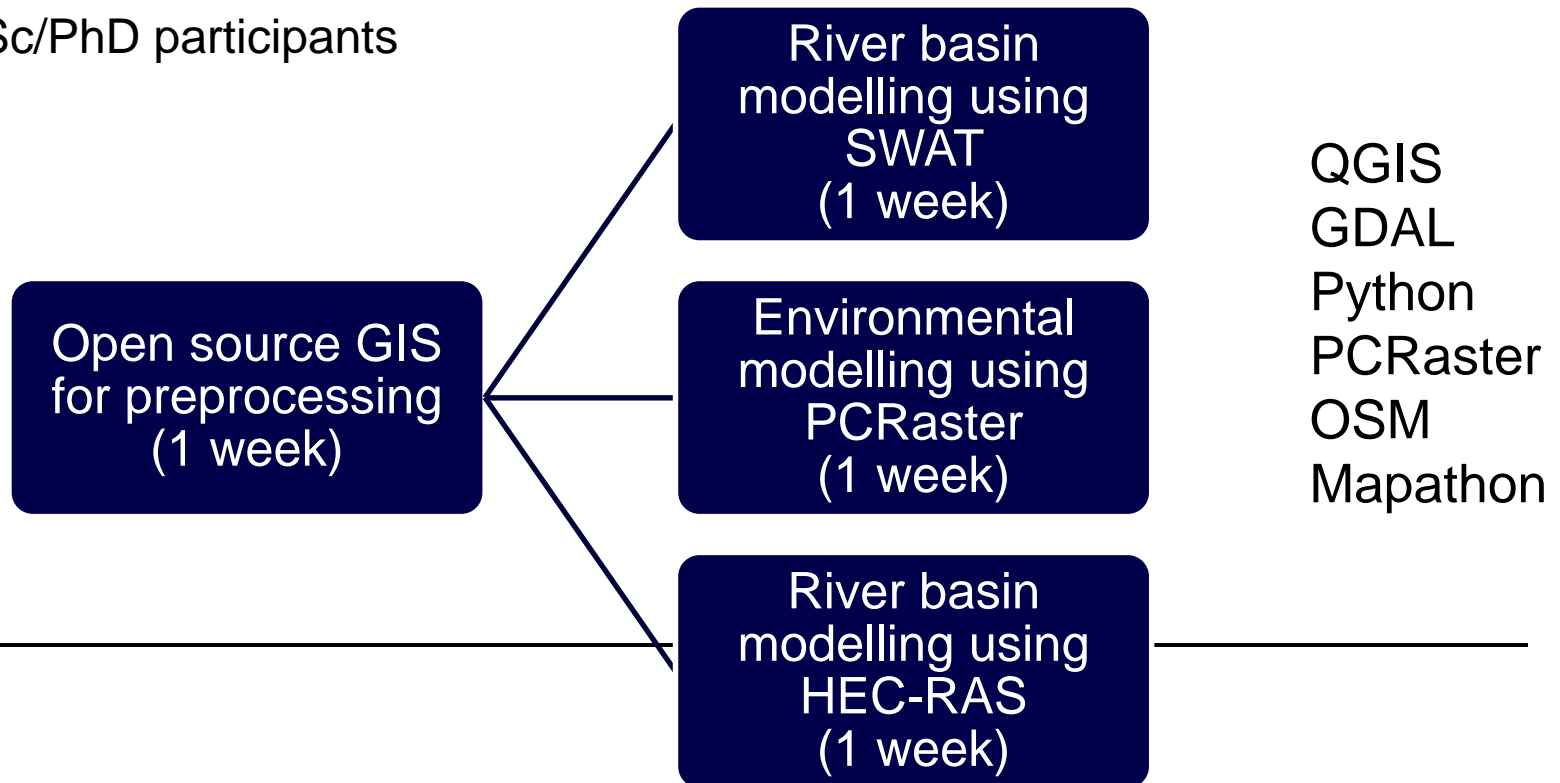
Sc/PhD participants

Open source GIS for preprocessing (1 week)

River basin modelling using SWAT (1 week)

Environmental modelling using PCRaster (1 week)

River basin modelling using HEC-RAS (1 week)

QGIS
GDAL
Python
PCRaster
OSM
Mapathon